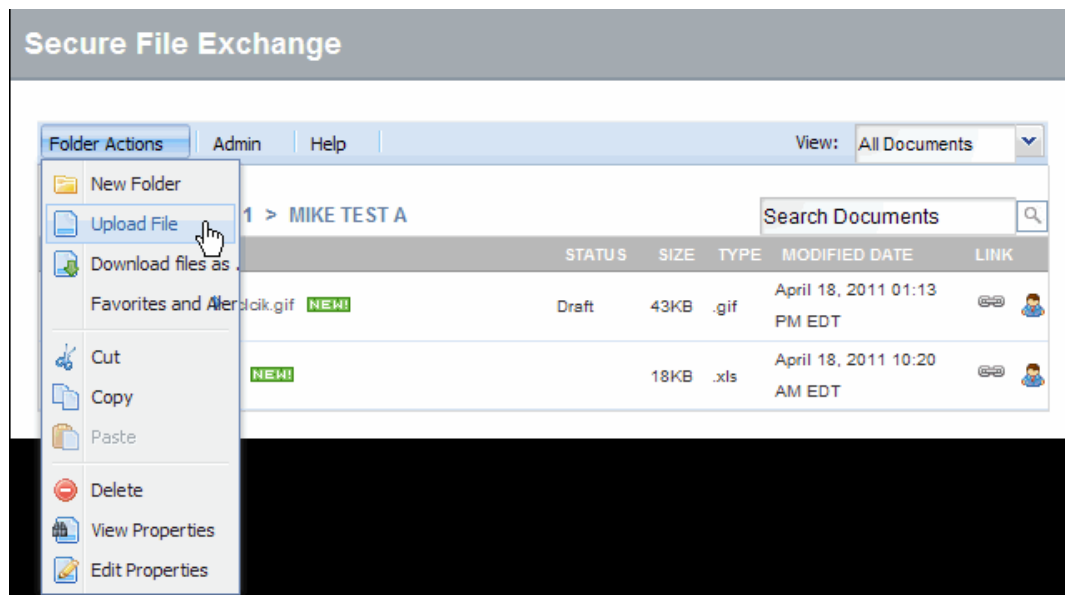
Secure File Exchange

Folder Actions | Admin | Help

View: All Documents

New Folder
Upload File
Download files as .
Favorites and Aler
Cut
Copy
Paste
Delete
View Properties
Edit Properties

1 > MIKE TEST A

Search Documents

| STATUS | SIZE | TYPE | MODIFIED DATE | LINK |
|---|---|---|---|---|
| clcik.gif NEW! Draft | 43KB | .gif | April 18, 2011 01:13 PM EDT | |
| NEW! | 18KB | .xls | April 18, 2011 10:20 AM EDT | |